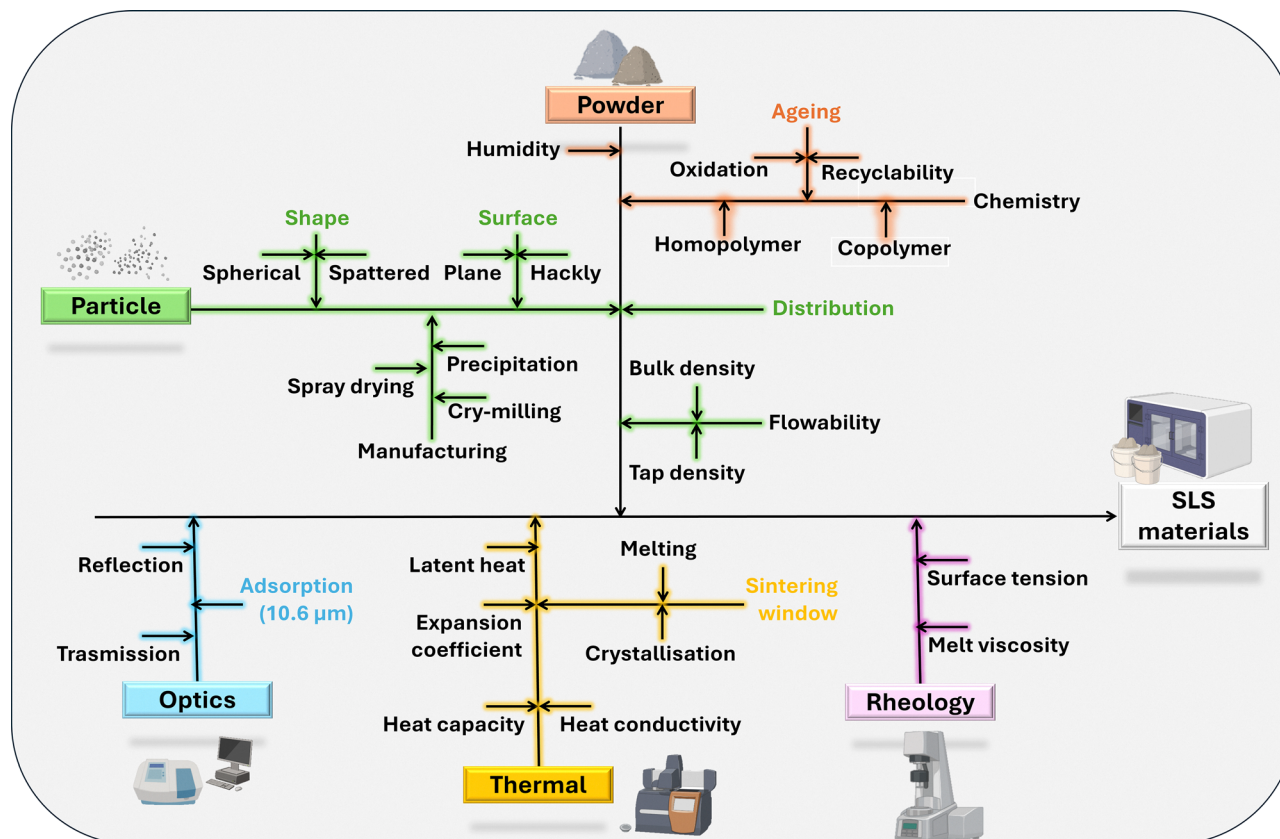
Powder

Humidity

Ageing

Oxidation

Recyclability

Chemistry

Homopolymer

Copolymer

Shape

Surface

Spherical

Spattered

Plane

Hackly

Particle

Distribution

Precipitation

Spray drying

Cry-milling

Manufacturing

Bulk density

Flowability

Tap density

SLS materials

Reflection

Adsorption (10.6 μm)

Trasmission

Optics

Latent heat

Melting

Sintering window

Expansion coefficient

Crystallisation

Heat capacity

Heat conductivity

Thermal

Surface tension

Melt viscosity

Rheology